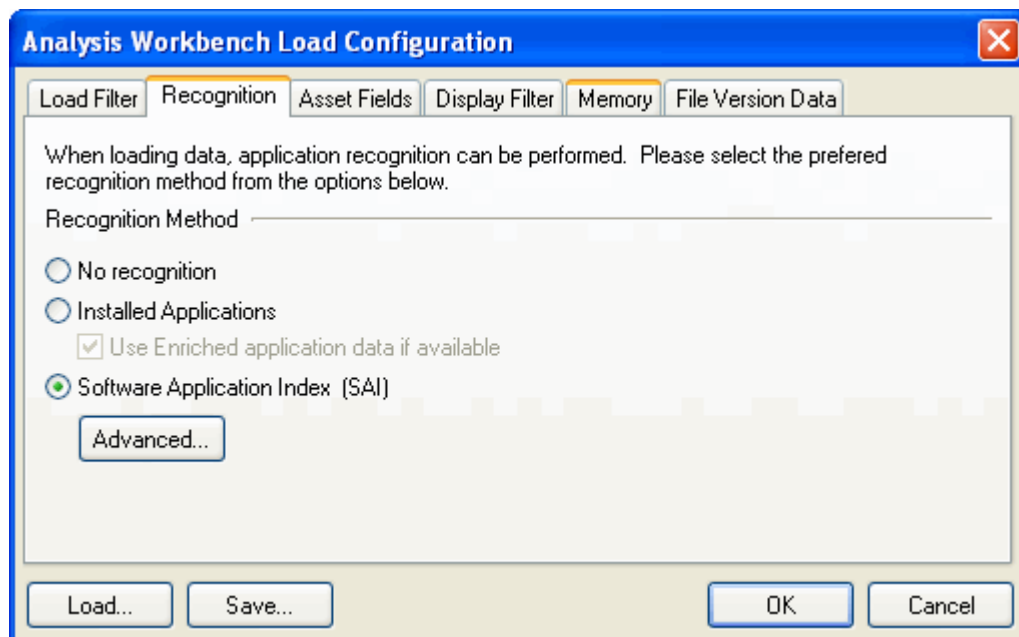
Analysis Workbench Load Configuration

Load Filter | Recognition | Asset Fields | Display Filter | Memory | File Version Data

When loading data, application recognition can be performed. Please select the prefered recognition method from the options below.

Recognition Method

No recognition

Installed Applications

Use Enriched application data if available

Software Application Index (SAI)

Advanced...

Load... Save... OK Cancel